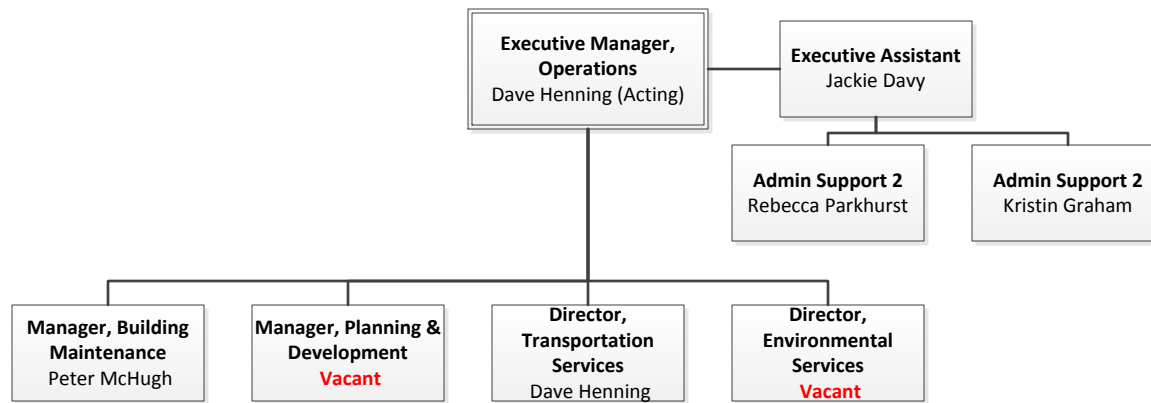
Executive Manager, Operations
Dave Henning (Acting)

Executive Assistant
Jackie Davy

Admin Support 2
Rebecca Parkhurst

Admin Support 2
Kristin Graham

Manager, Building Maintenance
Peter McHugh

Manager, Planning & Development
Vacant

Director, Transportation Services
Dave Henning

Director, Environmental Services
Vacant